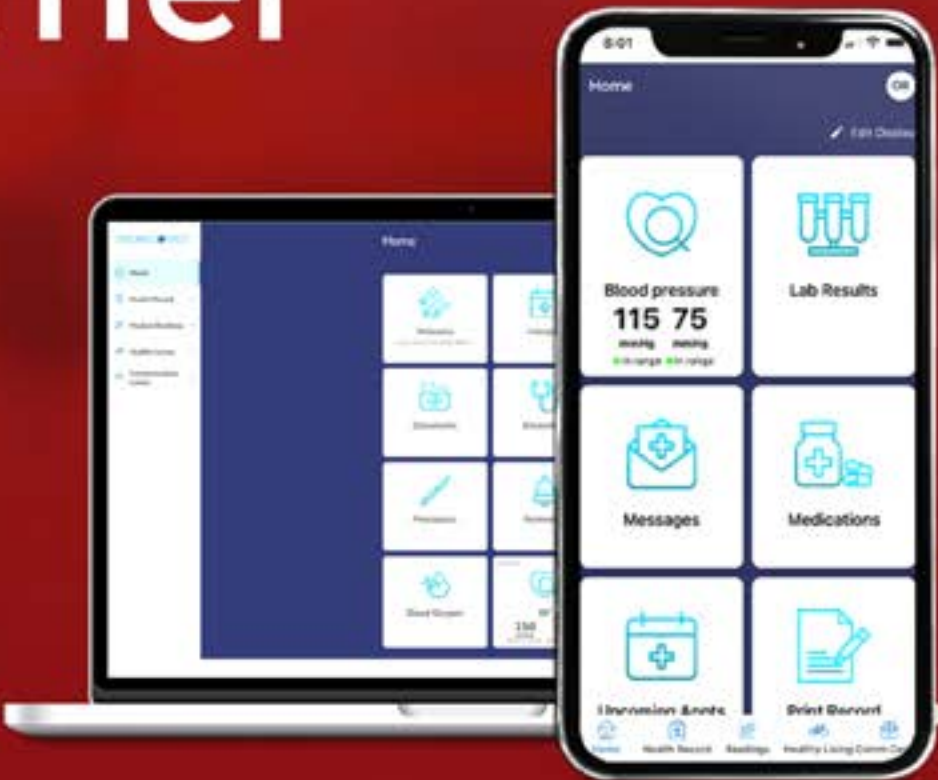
Her

8:01

Home

OR

Edit Display

Blood pressure
115 75
mmHg mmHg
In range In range

Lab Results

Messages

Medications

Upcoming Appts

Print Record

Home Health Record Readings Healthy Living Comm Ctr

Home

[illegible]

Welcome

Documents

Procedures

Blood Oxygen

158